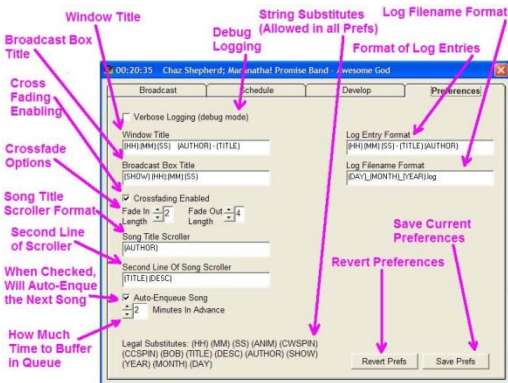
Window Title

Broadcast Box Title

Debug Logging

String Substitutes (Allowed in all Prefs)

Log Filename Format

Format of Log Entries

Cross Fading Enabling

Crossfade Options

Song Title Scroller Format

Second Line of Scroller

When Checked, Will Auto-Enque the Next Song

How Much Time to Buffer in Queue

Revert Preferences

Save Current Preferences

00:20:35 Chaz Shepherd; Maranatha! Promise Band - Awesome God

Broadcast | Schedule | Develop | Preferences

Verbose Logging (debug mode)

Window Title
(HH):(MM):(SS) (AUTHOR) - (TITLE)

Broadcast Box Title
(SHOW) (HH):(MM):(SS)

Crossfading Enabled

Fade In Length 2 Fade Out Length 4

Song Title Scroller
(AUTHOR)

Second Line Of Song Scroller
(TITLE) (DESC)

Auto-Enqueue Song

2 Minutes In Advance

Log Entry Format
(HH):(MM):(SS) - (TITLE) (AUTHOR)

Log Filename Format
(DAY)_(MONTH)_(YEAR).log

Legal Substitutes: (HH) (MM) (SS) (ANIM) (CWSPIN) (CCSPIN) (BOB) (TITLE) (DESC) (AUTHOR) (SHOW) (YEAR) (MONTH) (DAY)

Revert Prefs

Save Prefs